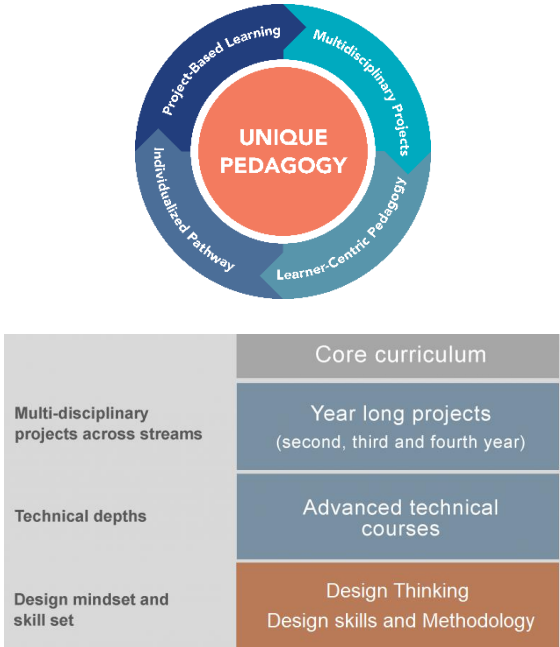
UNIQUE PEDAGOGY

Project-Based Learning

Multidisciplinary Projects

Learner-Centric Pedagogy

Individualized Pathway

| | Core curriculum |
|---|---|
| Multi-disciplinary projects across streams | Year long projects (second, third and fourth year) |
| Technical depths | Advanced technical courses |
| Design mindset and skill set | Design Thinking Design skills and Methodology |